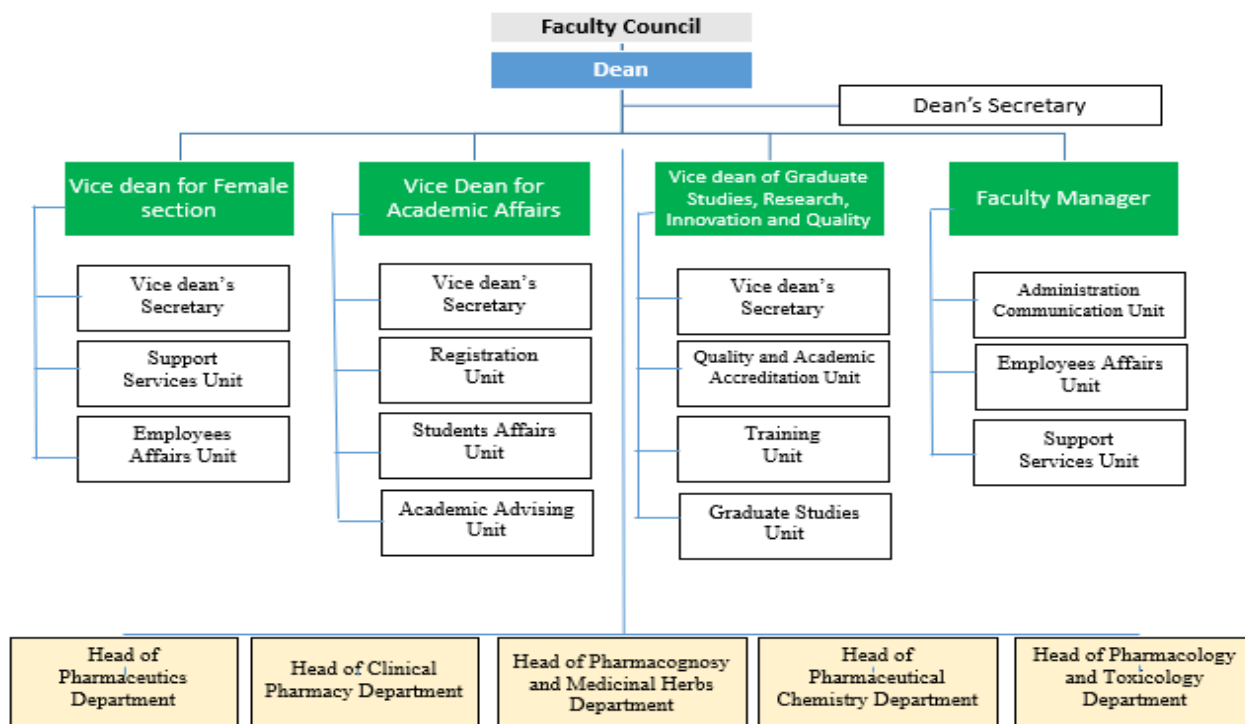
Faculty Council

Dean

Dean's Secretary

Vice dean for Female section

Vice dean's Secretary

Support Services Unit

Employees Affairs Unit

Vice Dean for Academic Affairs

Vice dean's Secretary

Registration Unit

Students Affairs Unit

Academic Advising Unit

Vice dean of Graduate Studies, Research, Innovation and Quality

Vice dean's Secretary

Quality and Academic Accreditation Unit

Training Unit

Graduate Studies Unit

Faculty Manager

Administration Communication Unit

Employees Affairs Unit

Support Services Unit

Head of Pharmaceutics Department

Head of Clinical Pharmacy Department

Head of Pharmacognosy and Medicinal Herbs Department

Head of Pharmaceutical Chemistry Department

Head of Pharmacology and Toxicology Department